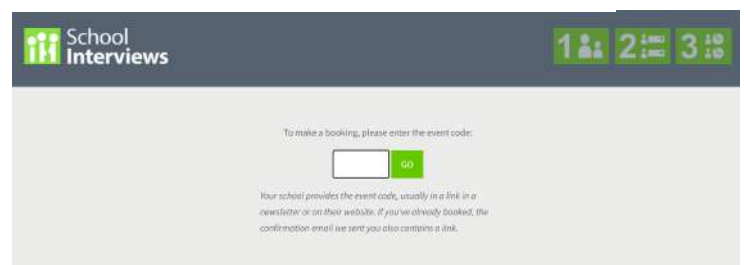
School Interviews

1 2 3

To make a booking, please enter the event code:

GO

Your school provides the event code, usually in a link in a newsletter or on their website. If you've already booked, the confirmation email we sent you also contains a link.